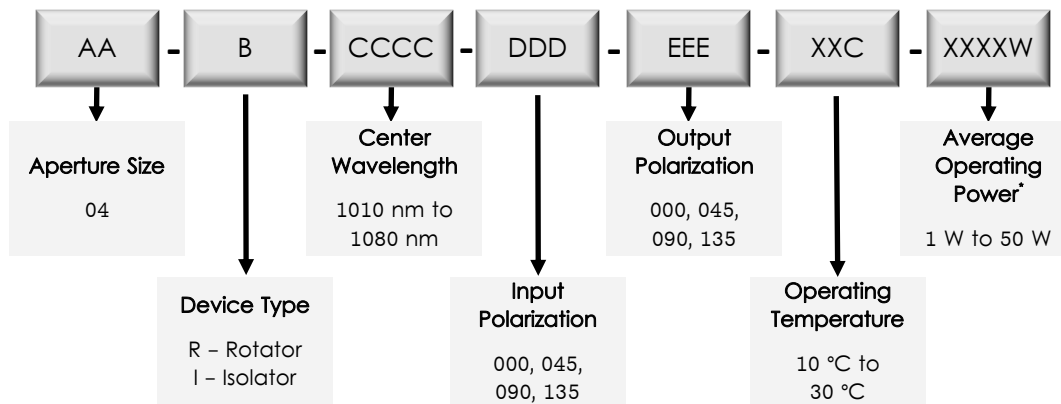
AA - B - CCCC - DDD - EEE - XXC - XXXXW

Aperture Size

04

Device Type

R – Rotator
I – Isolator

Center Wavelength

1010 nm to 1080 nm

Input Polarization

000, 045, 090, 135

Output Polarization

000, 045, 090, 135

Operating Temperature

10 °C to 30 °C

Average Operating Power*

1 W to 50 W